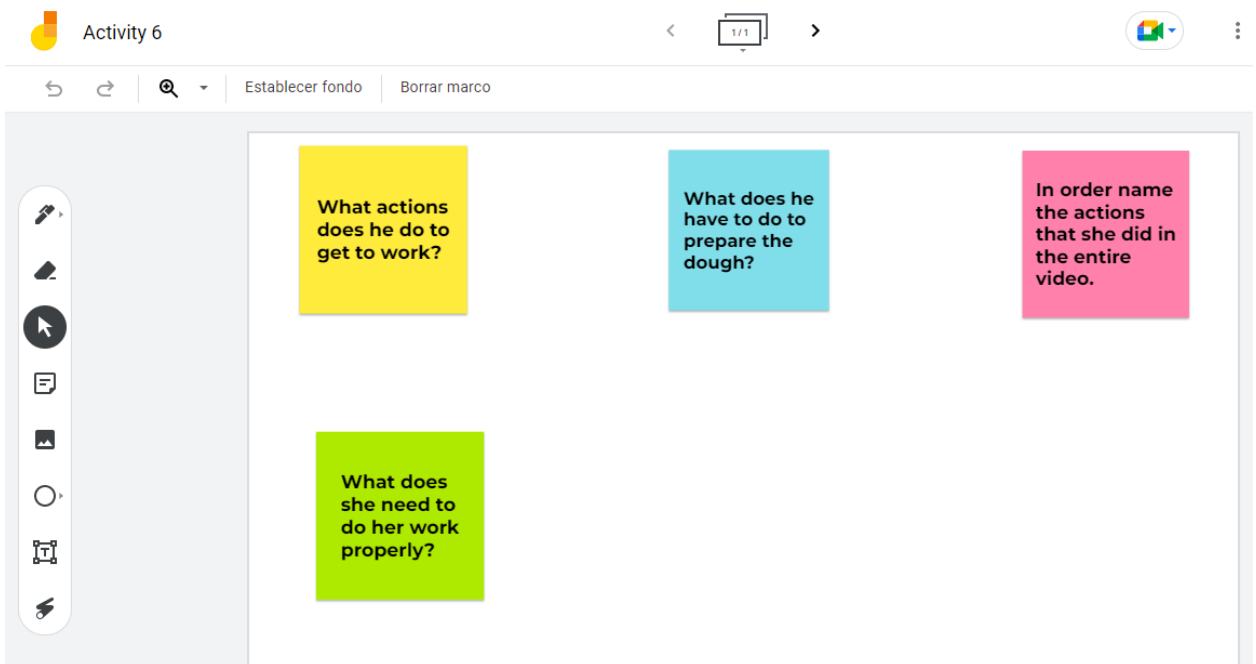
Activity 6

1 / 1

Establecer fondo

Borrar marco

What actions does he do to get to work?

What does he have to do to prepare the dough?

In order name the actions that she did in the entire video.

What does she need to do her work properly?